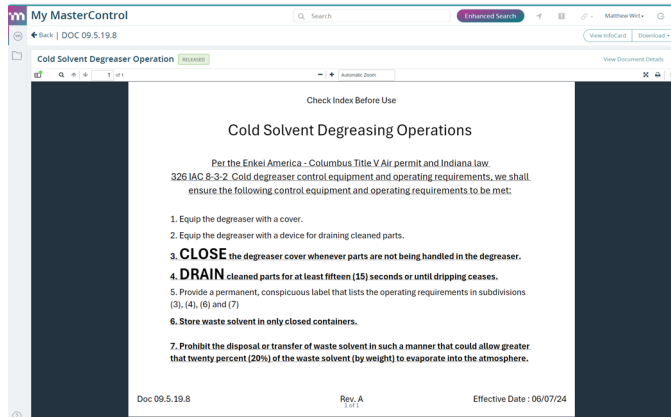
My MasterControl

Search

Enhanced Search

Matthew Wirt

Back | DOC 09.5.19.8

View InfoCard

Download

Cold Solvent Degreaser Operation RELEASED

View Document Details

1 of 1

Automatic Zoom

Check Index Before Use

Cold Solvent Degreasing Operations

Per the Enkei America - Columbus Title V Air permit and Indiana law 326 IAC 8-3-2 Cold degreaser control equipment and operating requirements, we shall ensure the following control equipment and operating requirements to be met:

1. Equip the degreaser with a cover.

2. Equip the degreaser with a device for draining cleaned parts.

3. CLOSE the degreaser cover whenever parts are not being handled in the degreaser.

4. DRAIN cleaned parts for at least fifteen (15) seconds or until dripping ceases.

5. Provide a permanent, conspicuous label that lists the operating requirements in subdivisions (3), (4), (6) and (7)

6. Store waste solvent in only closed containers.

7. Prohibit the disposal or transfer of waste solvent in such a manner that could allow greater that twenty percent (20%) of the waste solvent (by weight) to evaporate into the atmosphere.

Doc 09.5.19.8

Rev. A
1 of 1

Effective Date : 06/07/24